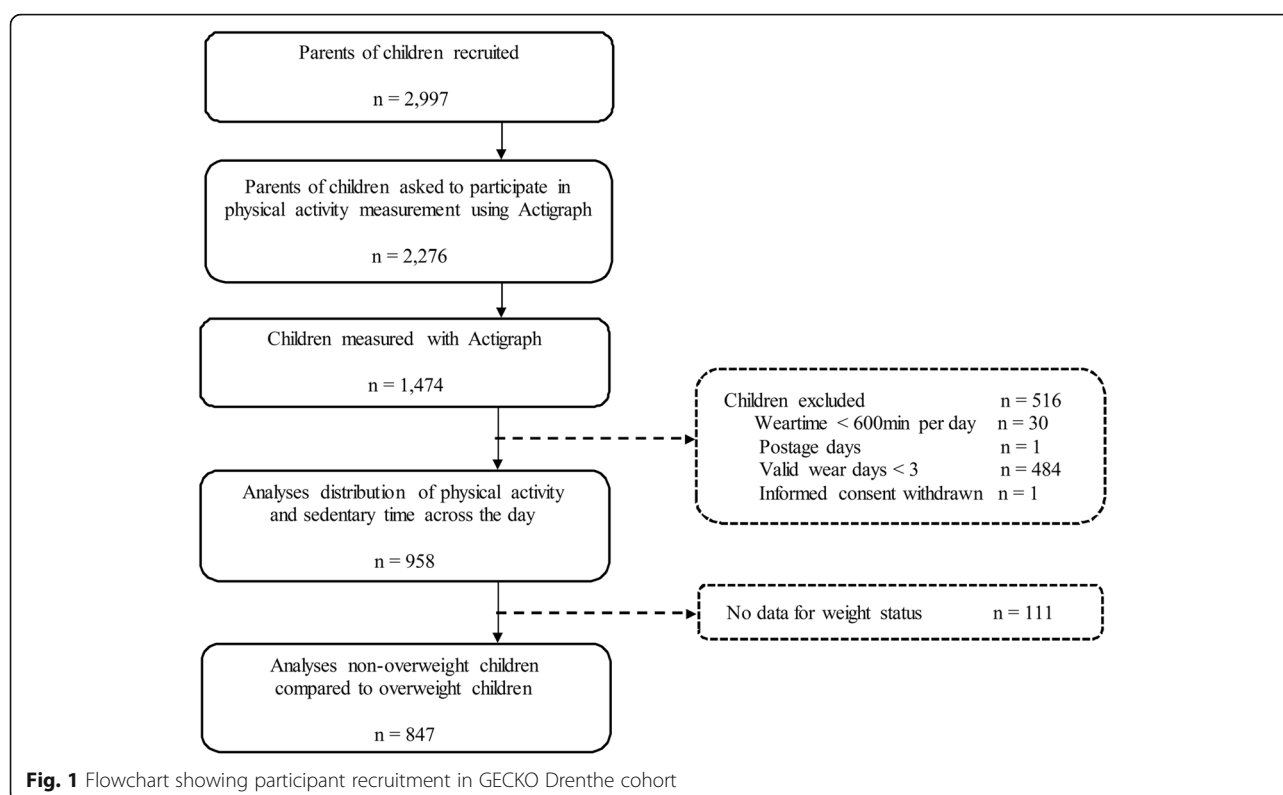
Parents of children recruited

n = 2,997

Parents of children asked to participate in physical activity measurement using Actigraph

n = 2,276

Children measured with Actigraph

n = 1,474

Children excluded n = 516
Weartime < 600min per day n = 30
Postage days n = 1
Valid wear days < 3 n = 484
Informed consent withdrawn n = 1

Analyses distribution of physical activity and sedentary time across the day

n = 958

No data for weight status n = 111

Analyses non-overweight children compared to overweight children

n = 847

**Fig. 1** Flowchart showing participant recruitment in GECKO Drenthe cohort